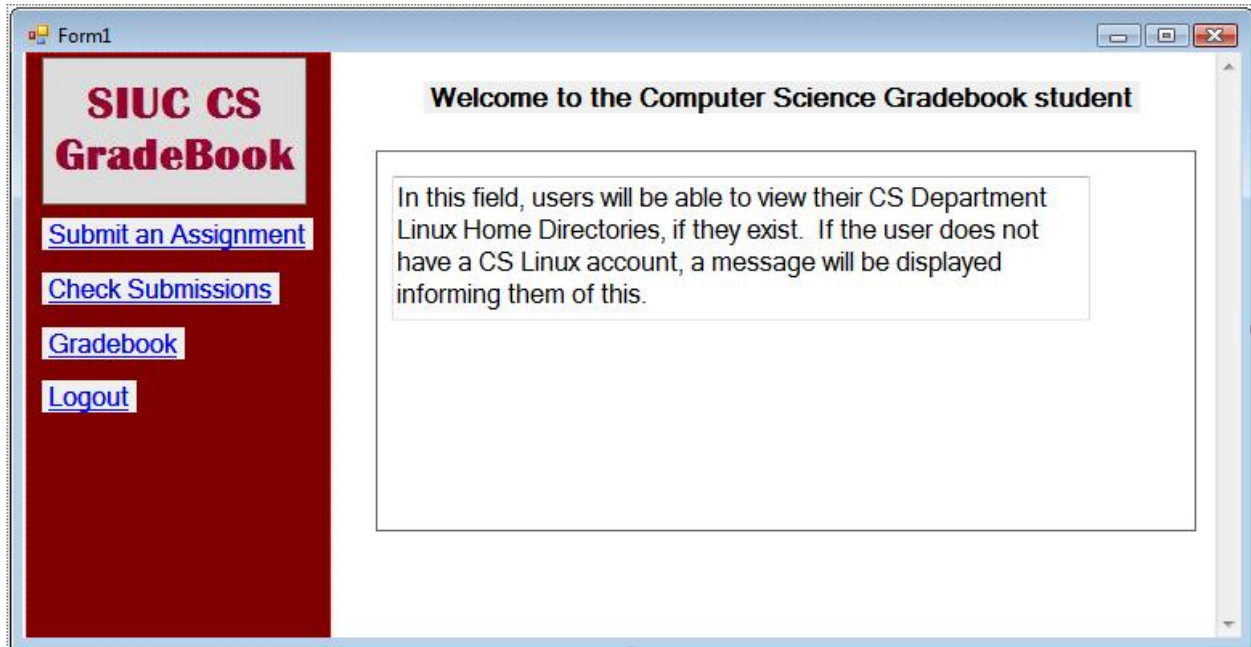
Form1

SIUC CS GradeBook

Submit an Assignment

Check Submissions

Gradebook

Logout

Welcome to the Computer Science Gradebook student

In this field, users will be able to view their CS Department Linux Home Directories, if they exist. If the user does not have a CS Linux account, a message will be displayed informing them of this.